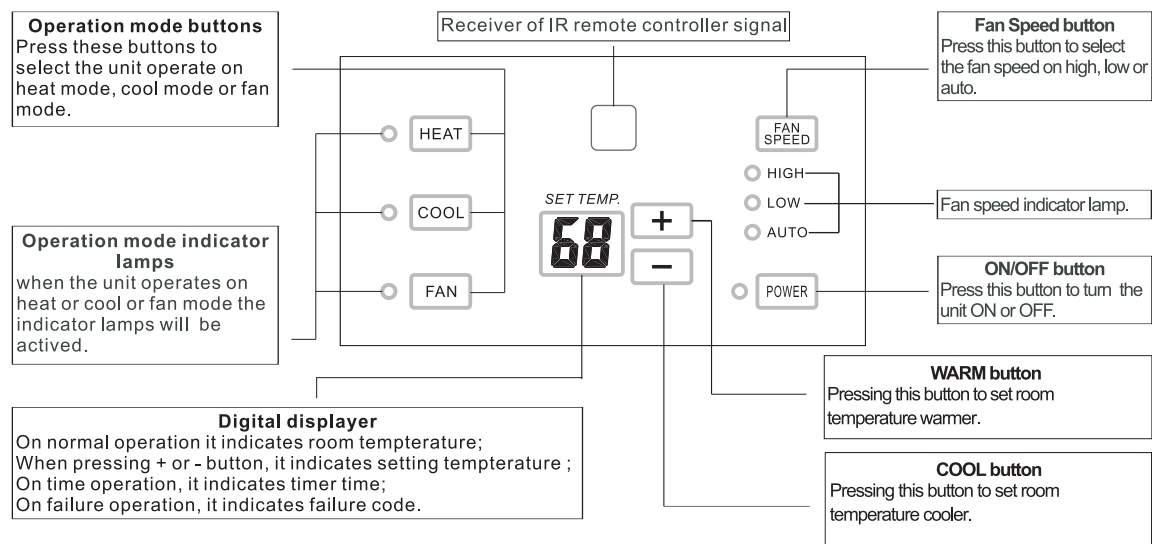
Operation mode buttons
Press these buttons to select the unit operate on heat mode, cool mode or fan mode.

Receiver of IR remote controller signal

Fan Speed button
Press this button to select the fan speed on high, low or auto.

HEAT

COOL

FAN

SET TEMP.

68

+

−

FAN SPEED

HIGH

LOW

AUTO

POWER

Fan speed indicator lamp.

Operation mode indicator lamps
when the unit operates on heat or cool or fan mode the indicator lamps will be actived.

ON/OFF button
Press this button to turn the unit ON or OFF.

WARM button
Pressing this button to set room temperature warmer.

Digital displayer
On normal operation it indicates room tempterature;
When pressing + or - button, it indicates setting tempterature ;
On time operation, it indicates timer time;
On failure operation, it indicates failure code.

COOL button
Pressing this button to set room temperature cooler.